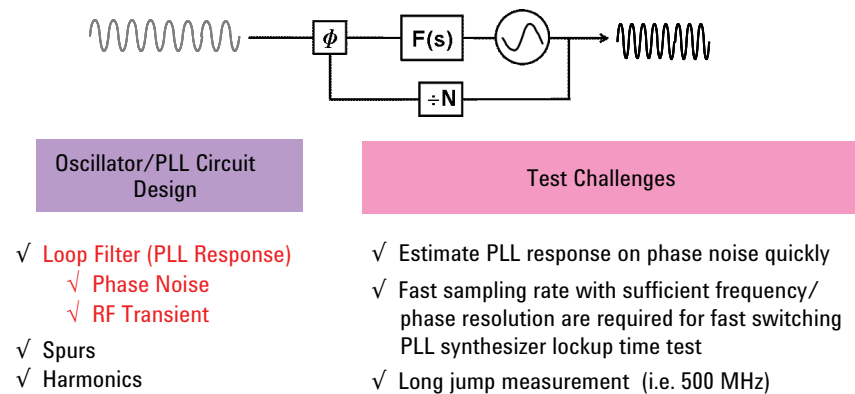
$\phi$ F(s) ÷N

Oscillator/PLL Circuit Design

Test Challenges

√ Loop Filter (PLL Response)
√ Phase Noise
√ RF Transient
√ Spurs
√ Harmonics

√ Estimate PLL response on phase noise quickly
√ Fast sampling rate with sufficient frequency/ phase resolution are required for fast switching PLL synthesizer lockup time test
√ Long jump measurement (i.e. 500 MHz)